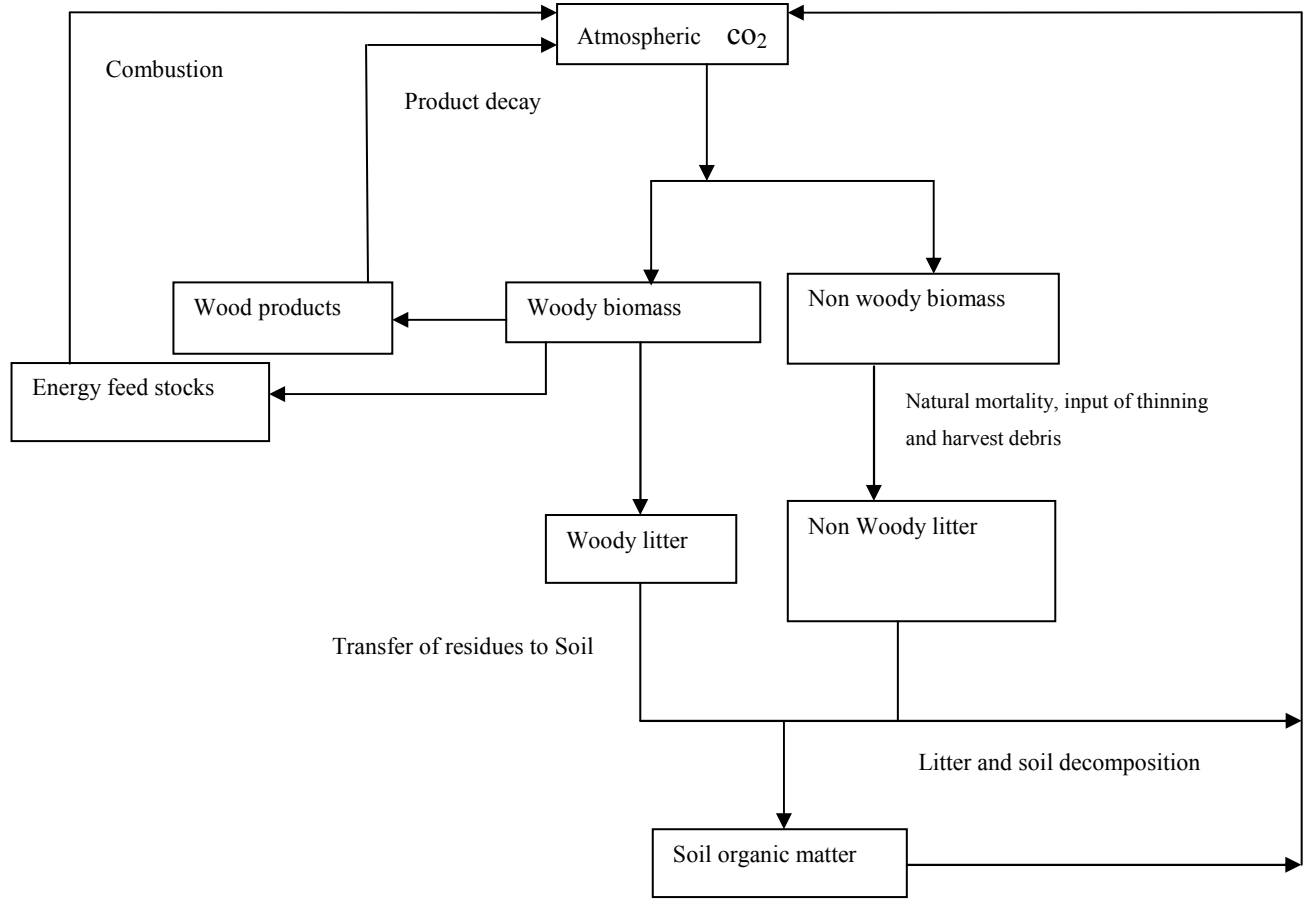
Atmospheric $co_2$

Combustion

Product decay

Wood products

Woody biomass

Non woody biomass

Energy feed stocks

Natural mortality, input of thinning and harvest debris

Woody litter

Non Woody litter

Transfer of residues to Soil

Litter and soil decomposition

Soil organic matter